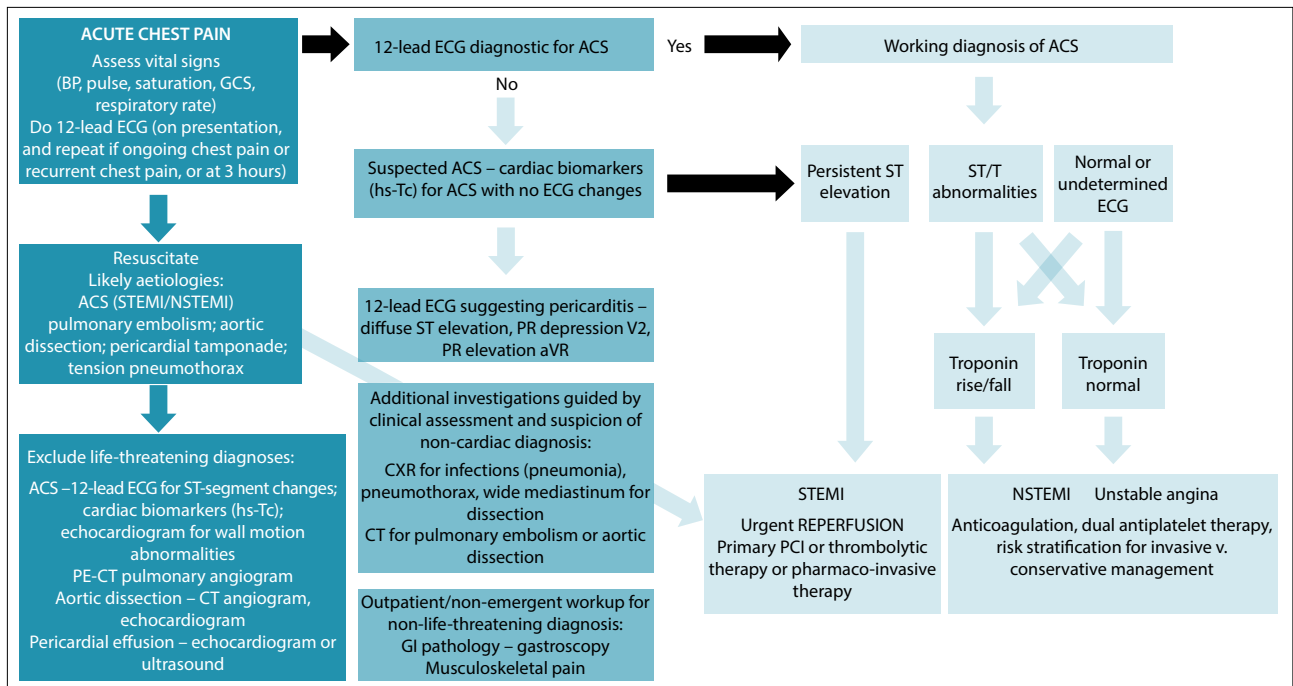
ACUTE CHEST PAIN
Assess vital signs (BP, pulse, saturation, GCS, respiratory rate)
Do 12-lead ECG (on presentation, and repeat if ongoing chest pain or recurrent chest pain, or at 3 hours)

Resuscitate
Likely aetiologies:
ACS (STEMI/NSTEMI)
pulmonary embolism; aortic dissection; pericardial tamponade; tension pneumothorax

Exclude life-threatening diagnoses:
ACS –12-lead ECG for ST-segment changes; cardiac biomarkers (hs-Tc); echocardiogram for wall motion abnormalities
PE-CT pulmonary angiogram
Aortic dissection – CT angiogram, echocardiogram
Pericardial effusion – echocardiogram or ultrasound

12-lead ECG diagnostic for ACS

Yes

No

Working diagnosis of ACS

Suspected ACS – cardiac biomarkers (hs-Tc) for ACS with no ECG changes

Persistent ST elevation

ST/T abnormalities

Normal or undetermined ECG

12-lead ECG suggesting pericarditis – diffuse ST elevation, PR depression V2, PR elevation aVR

Troponin rise/fall

Troponin normal

Additional investigations guided by clinical assessment and suspicion of non-cardiac diagnosis:
CXR for infections (pneumonia), pneumothorax, wide mediastinum for dissection
CT for pulmonary embolism or aortic dissection

Outpatient/non-emergent workup for non-life-threatening diagnosis:
GI pathology – gastroscopy
Musculoskeletal pain

STEMI
Urgent REPERFUSION
Primary PCI or thrombolytic therapy or pharmaco-invasive therapy

NSTEMI Unstable angina
Anticoagulation, dual antiplatelet therapy, risk stratification for invasive v. conservative management